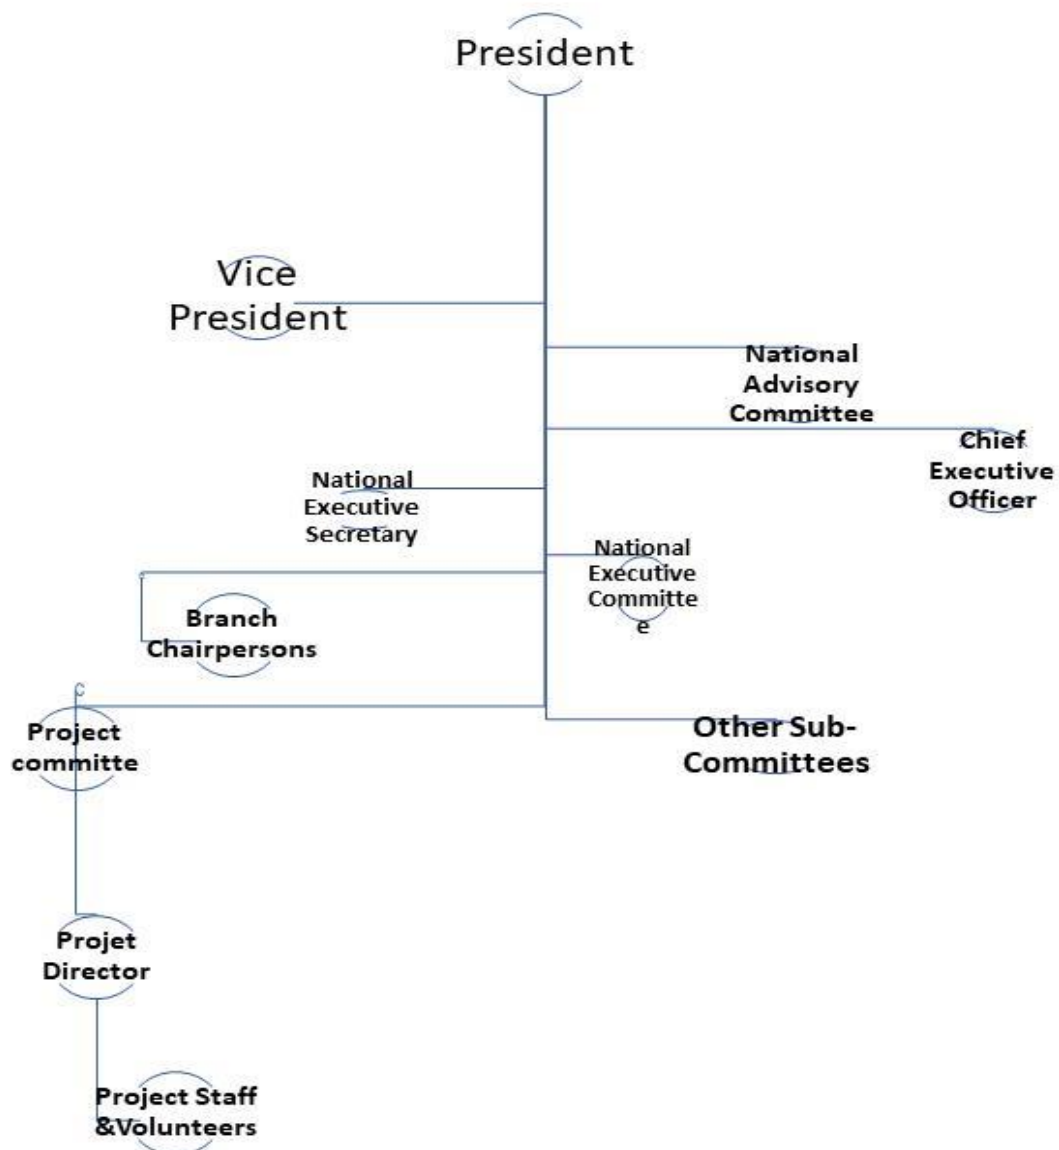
President

Vice President

National Advisory Committee

Chief Executive Officer

National Executive Secretary

National Executive Committe e

Branch Chairpersons

Project committe

Other Sub-Committees

Projet Director

Project Staff &Volunteers